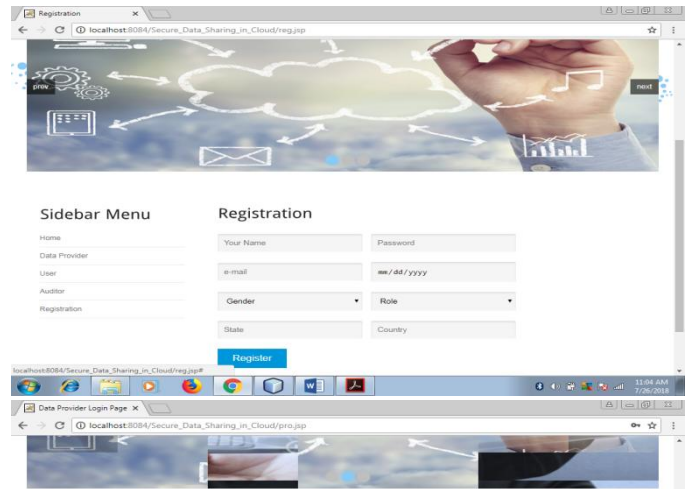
Registration ×

localhost:8084/Secure_Data_Sharing_in_Cloud/reg.jsp

prev

next

Sidebar Menu

Home

Data Provider

User

Auditor

Registration

Registration

Your Name

Password

e-mail

mm/dd/yyyy

Gender

Role

State

Country

Register

localhost:8084/Secure_Data_Sharing_in_Cloud/reg.jsp#

11:04 AM
7/26/2018

Data Provider Login Page ×

localhost:8084/Secure_Data_Sharing_in_Cloud/pro.jsp